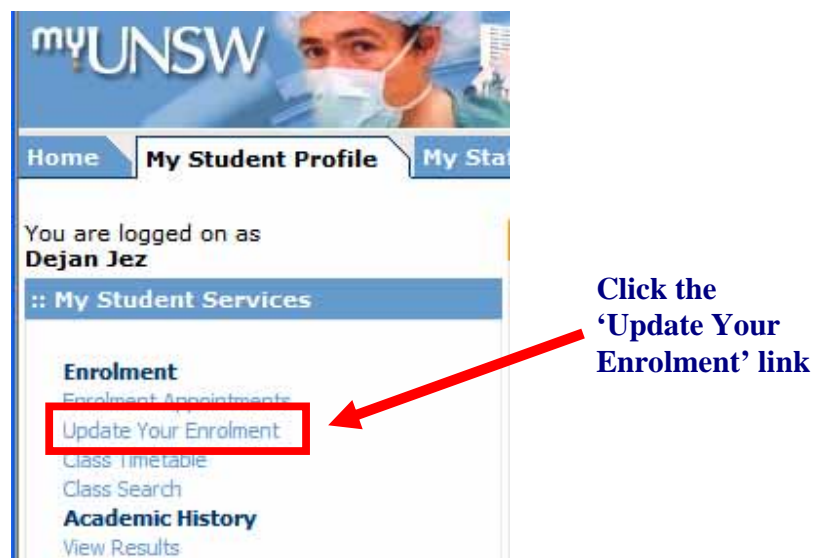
myUNSW

Home
My Student Profile
My Sta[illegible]

You are logged on as
Dejan Jez

:: My Student Services

Enrolment
Enrolment Appointments
Update Your Enrolment
Class Timetable
Class Search
Academic History
View Results

Click the 'Update Your Enrolment' link